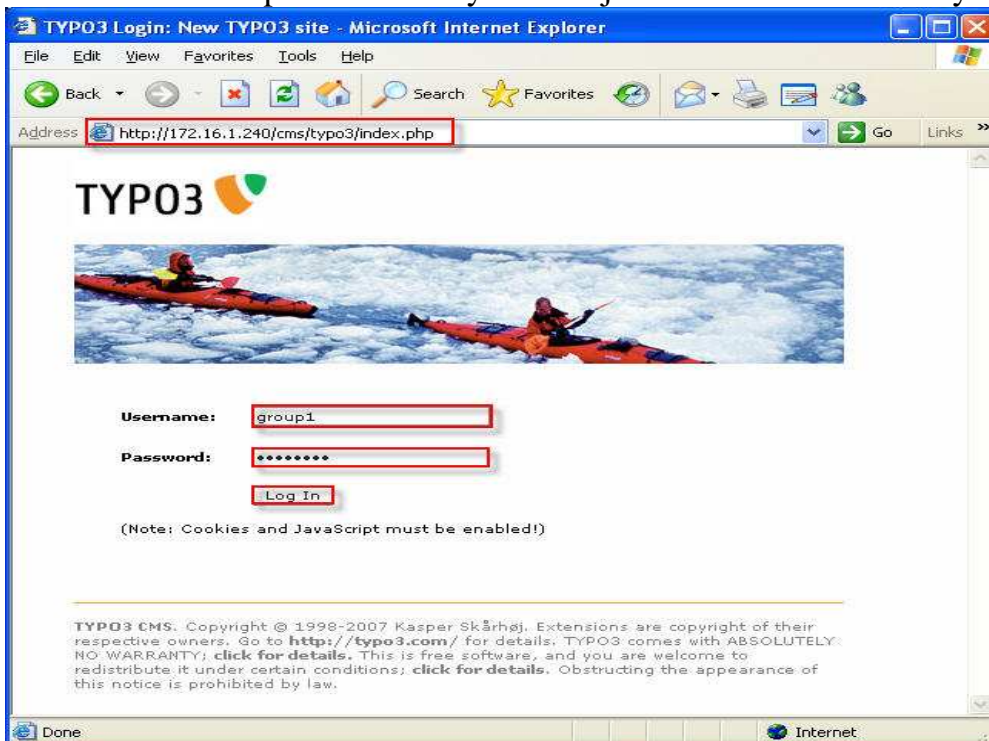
TYPO3 Login: New TYPO3 site - Microsoft Internet Explorer

File Edit View Favorites Tools Help

Back Search Favorites

Address http://172.16.1.240/cms/typo3/index.php Go Links »

TYPO3

Username: group1

Password: •••••••••

Log In

(Note: Cookies and JavaScript must be enabled!)

TYPO3 CMS. Copyright © 1998-2007 Kasper Skårhøj. Extensions are copyright of their respective owners. Go to http://typo3.com/ for details. TYPO3 comes with ABSOLUTELY NO WARRANTY; click for details. This is free software, and you are welcome to redistribute it under certain conditions; click for details. Obstructing the appearance of this notice is prohibited by law.

Done Internet